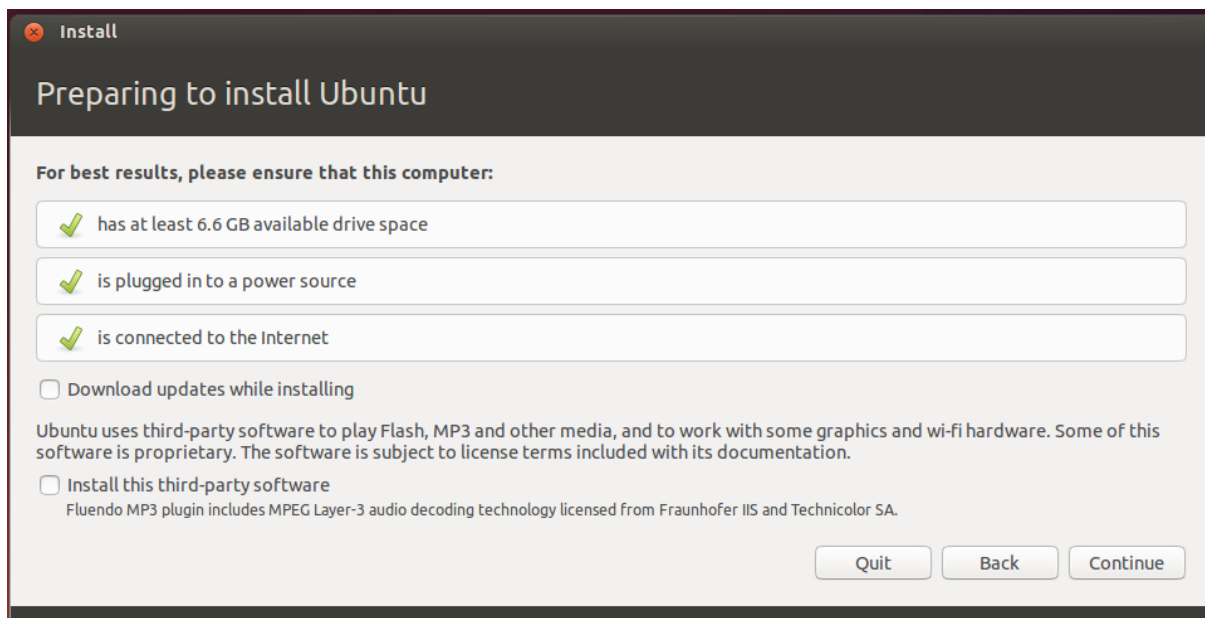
Install

Preparing to install Ubuntu

For best results, please ensure that this computer:

has at least 6.6 GB available drive space

is plugged in to a power source

is connected to the Internet

Download updates while installing

Ubuntu uses third-party software to play Flash, MP3 and other media, and to work with some graphics and wi-fi hardware. Some of this software is proprietary. The software is subject to license terms included with its documentation.

Install this third-party software

Fluendo MP3 plugin includes MPEG Layer-3 audio decoding technology licensed from Fraunhofer IIS and Technicolor SA.

Quit

Back

Continue